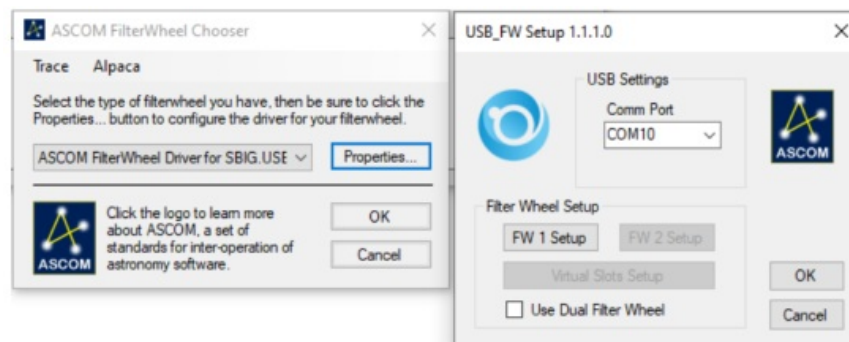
ASCOM FilterWheel Chooser

×

Trace Alpaca

Select the type of filterwheel you have, then be sure to click the Properties... button to configure the driver for your filterwheel.

ASCOM FilterWheel Driver for SBIG.USE

Properties...

ASCOM

Click the logo to learn more about ASCOM, a set of standards for inter-operation of astronomy software.

OK

Cancel

USB_FW Setup 1.1.1.0

×

USB Settings

Comm Port

COM10

ASCOM

Filter Wheel Setup

FW 1 Setup

FW 2 Setup

Virtual Slots Setup

Use Dual Filter Wheel

OK

Cancel